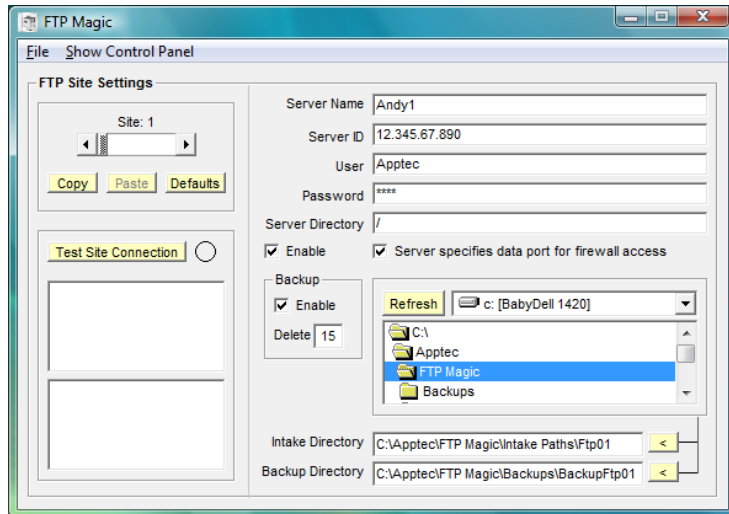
FTP Magic

File Show Control Panel

FTP Site Settings

Site: 1

Copy Paste Defaults

Test Site Connection

Server Name Andy1

Server ID 12.345.67.890

User Apptec

Password ****

Server Directory /

Enable

Server specifies data port for firewall access

Backup

Enable

Delete 15

Refresh

c: [BabyDell 1420]

C:\

Apptec

FTP Magic

Backups

Intake Directory C:\Apptec\FTP Magic\Intake Paths\Ftp01 <

Backup Directory C:\Apptec\FTP Magic\Backups\BackupFtp01 <